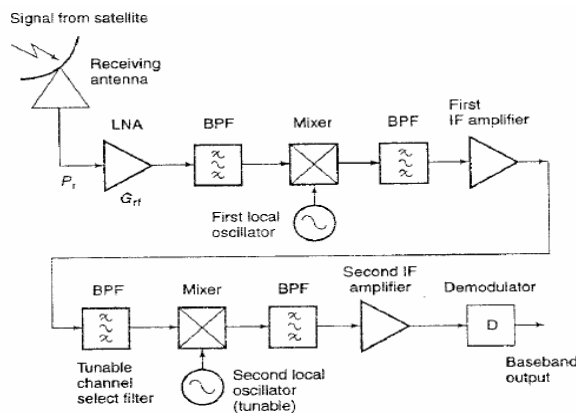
Signal from satellite

Receiving antenna

LNA

BPF

Mixer

BPF

First IF amplifier

$P_r$

$G_{rf}$

First local oscillator

BPF

Mixer

BPF

Second IF amplifier

Demodulator

D

Tunable channel select filter

Second local oscillator (tunable)

Baseband output